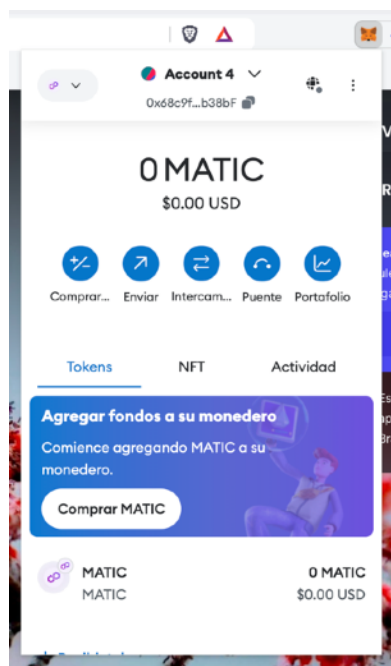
Account 4
0x68c9f...b38bF

0 MATIC
$0.00 USD

Comprar... Enviar Intercam... Puente Portafolio

Tokens NFT Actividad

Agregar fondos a su monedero
Comience agregando MATIC a su monedero.
Comprar MATIC

MATIC
MATIC
0 MATIC
$0.00 USD